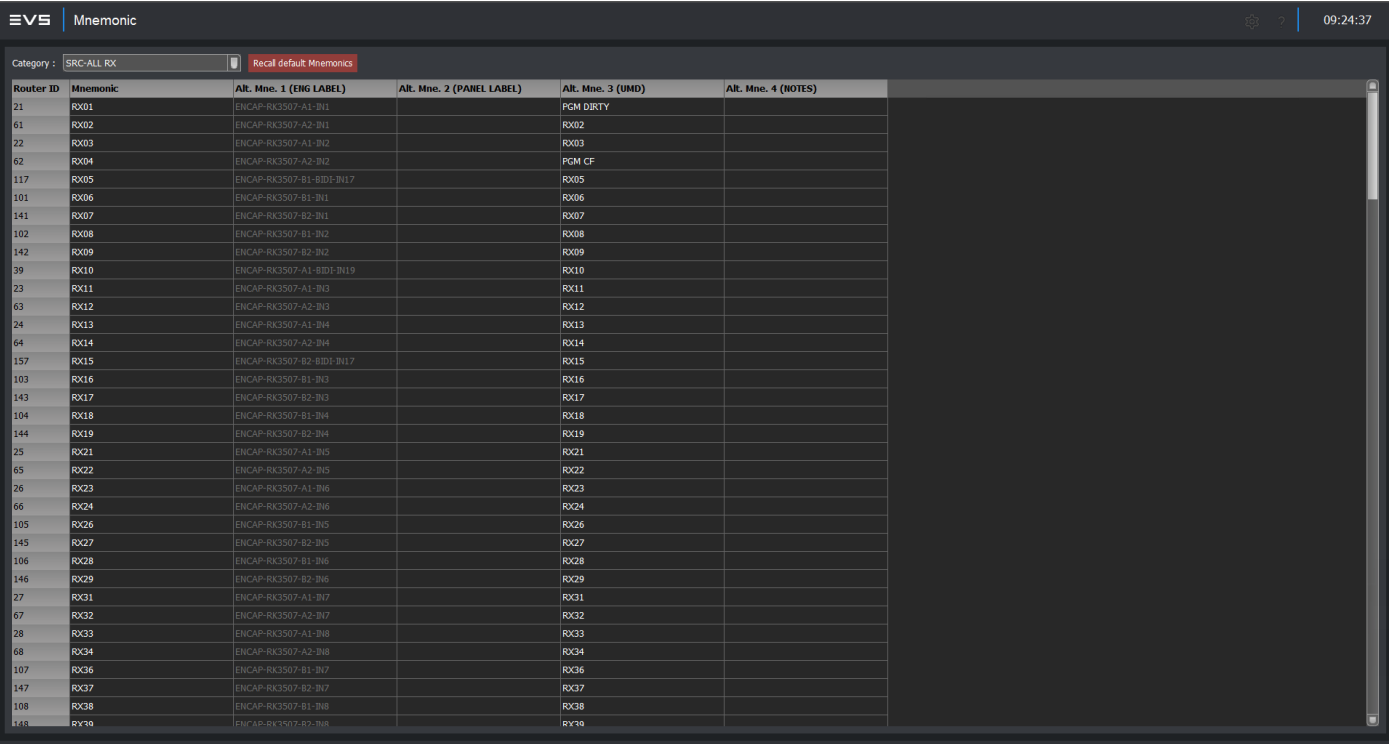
EVS Mnemonic

09:24:37

Category : SRC-ALL RX

Recall default Mnemonics

| Router ID | Mnemonic | Alt. Mne. 1 (ENG LABEL) | Alt. Mne. 2 (PANEL LABEL) | Alt. Mne. 3 (UMD) | Alt. Mne. 4 (NOTES) |
|---|---|---|---|---|---|
| 21 | RX01 | ENCAP-RK3507-A1-IN1 | | PGM DIRTY | |
| 61 | RX02 | ENCAP-RK3507-A2-IN1 | | RX02 | |
| 22 | RX03 | ENCAP-RK3507-A1-IN2 | | RX03 | |
| 62 | RX04 | ENCAP-RK3507-A2-IN2 | | PGM CF | |
| 117 | RX05 | ENCAP-RK3507-B1-BIDI-IN17 | | RX05 | |
| 101 | RX06 | ENCAP-RK3507-B1-IN1 | | RX06 | |
| 141 | RX07 | ENCAP-RK3507-B2-IN1 | | RX07 | |
| 102 | RX08 | ENCAP-RK3507-B1-IN2 | | RX08 | |
| 142 | RX09 | ENCAP-RK3507-B2-IN2 | | RX09 | |
| 39 | RX10 | ENCAP-RK3507-A1-BIDI-IN19 | | RX10 | |
| 23 | RX11 | ENCAP-RK3507-A1-IN3 | | RX11 | |
| 63 | RX12 | ENCAP-RK3507-A2-IN3 | | RX12 | |
| 24 | RX13 | ENCAP-RK3507-A1-IN4 | | RX13 | |
| 64 | RX14 | ENCAP-RK3507-A2-IN4 | | RX14 | |
| 157 | RX15 | ENCAP-RK3507-B2-BIDI-IN17 | | RX15 | |
| 103 | RX16 | ENCAP-RK3507-B1-IN3 | | RX16 | |
| 143 | RX17 | ENCAP-RK3507-B2-IN3 | | RX17 | |
| 104 | RX18 | ENCAP-RK3507-B1-IN4 | | RX18 | |
| 144 | RX19 | ENCAP-RK3507-B2-IN4 | | RX19 | |
| 25 | RX21 | ENCAP-RK3507-A1-IN5 | | RX21 | |
| 65 | RX22 | ENCAP-RK3507-A2-IN5 | | RX22 | |
| 26 | RX23 | ENCAP-RK3507-A1-IN6 | | RX23 | |
| 66 | RX24 | ENCAP-RK3507-A2-IN6 | | RX24 | |
| 105 | RX26 | ENCAP-RK3507-B1-IN5 | | RX26 | |
| 145 | RX27 | ENCAP-RK3507-B2-IN5 | | RX27 | |
| 106 | RX28 | ENCAP-RK3507-B1-IN6 | | RX28 | |
| 146 | RX29 | ENCAP-RK3507-B2-IN6 | | RX29 | |
| 27 | RX31 | ENCAP-RK3507-A1-IN7 | | RX31 | |
| 67 | RX32 | ENCAP-RK3507-A2-IN7 | | RX32 | |
| 28 | RX33 | ENCAP-RK3507-A1-IN8 | | RX33 | |
| 68 | RX34 | ENCAP-RK3507-A2-IN8 | | RX34 | |
| 107 | RX36 | ENCAP-RK3507-B1-IN7 | | RX36 | |
| 147 | RX37 | ENCAP-RK3507-B2-IN7 | | RX37 | |
| 108 | RX38 | ENCAP-RK3507-B1-IN8 | | RX38 | |
| 148 | RX39 | ENCAP-RK3507-B2-IN8 | | RX39 | |